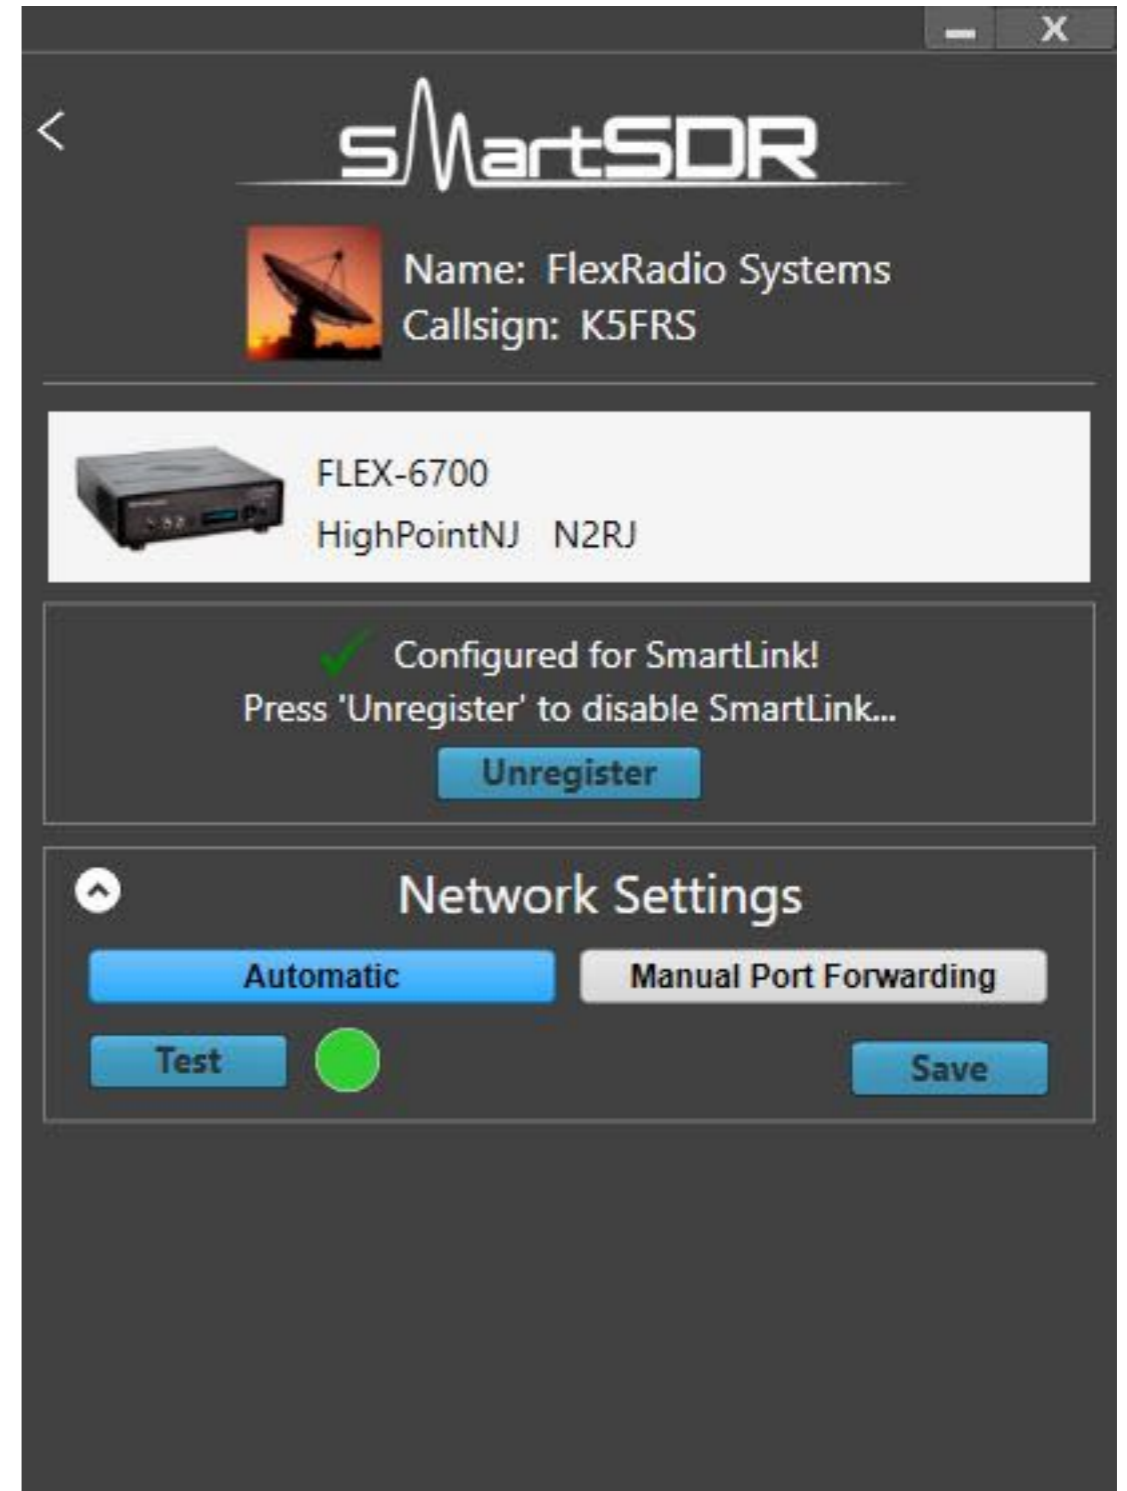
X

<

SmartSDR

Name: FlexRadio Systems
Callsign: K5FRS

FLEX-6700
HighPointNJ N2RJ

Configured for SmartLink!
Press 'Unregister' to disable SmartLink...

Unregister

Network Settings

Automatic

Manual Port Forwarding

Test

Save